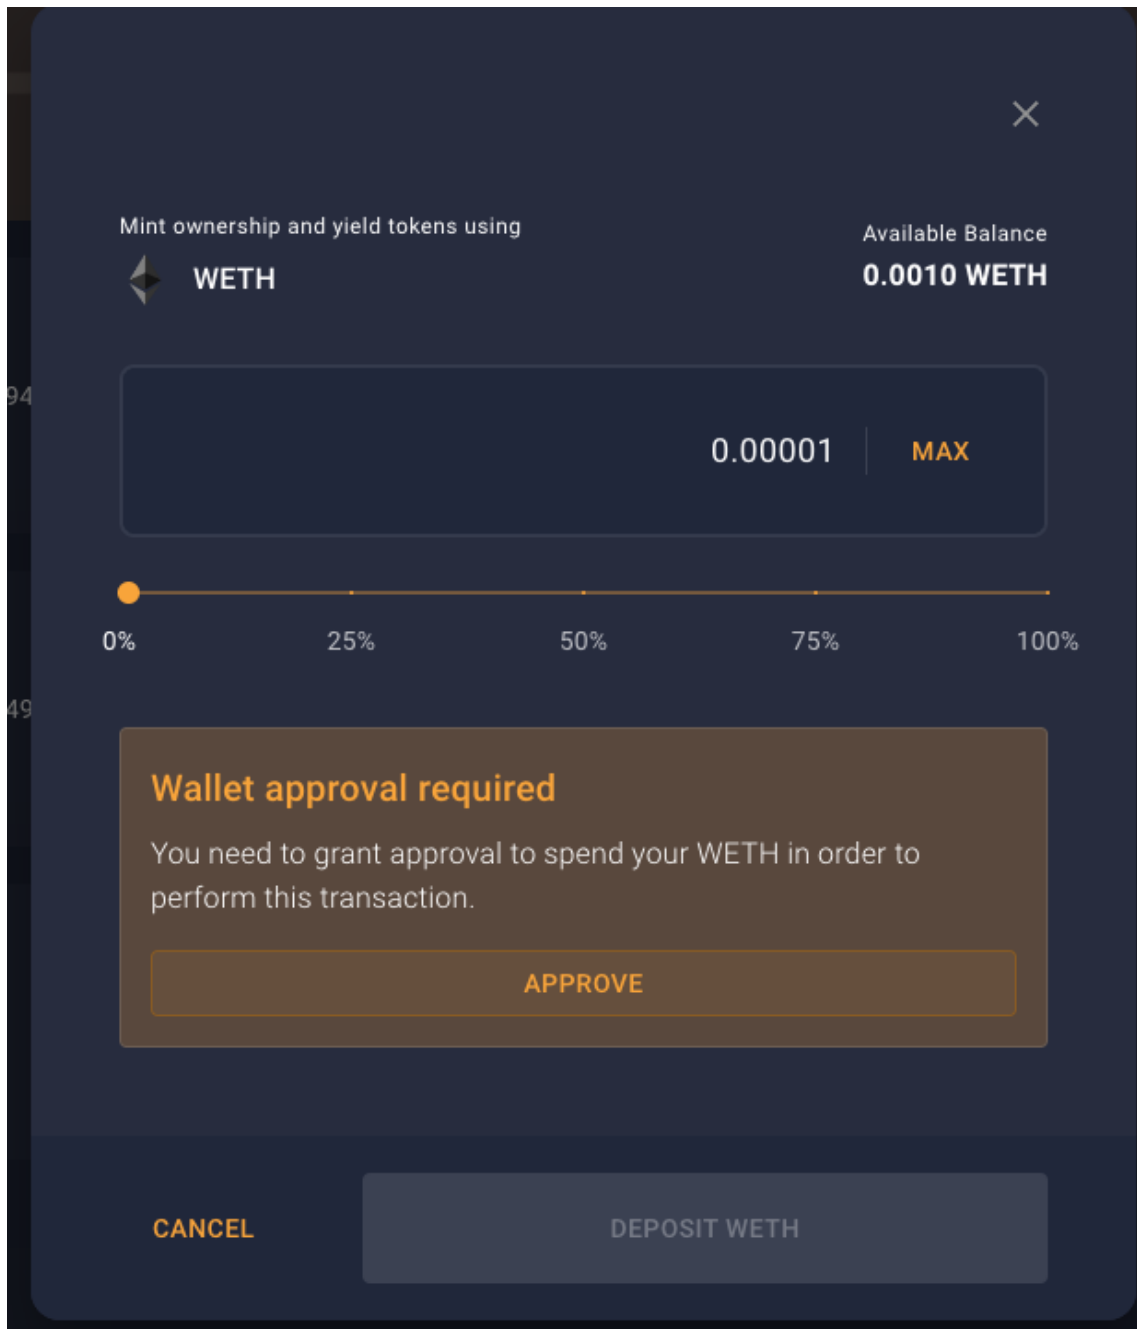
Mint ownership and yield tokens using

WETH

Available Balance

0.0010 WETH

0.00001

MAX

0%

25%

50%

75%

100%

Wallet approval required

You need to grant approval to spend your WETH in order to perform this transaction.

APPROVE

CANCEL

DEPOSIT WETH